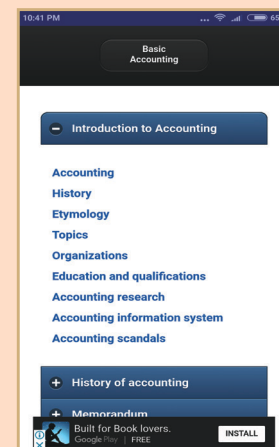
10:41 PM ... 65

Basic Accounting

Introduction to Accounting

Accounting
History
Etymology
Topics
Organizations
Education and qualifications
Accounting research
Accounting information system
Accounting scandals

History of accounting

Memorandum

Built for Book lovers.
Google Play | FREE
INSTALL